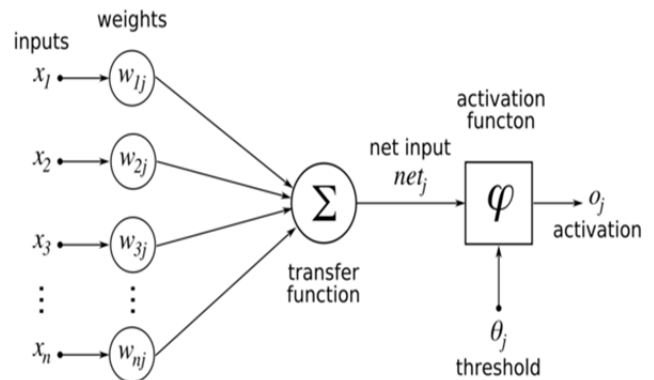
weights

inputs

$x_1$

$w_{1j}$

$x_2$

$w_{2j}$

$x_3$

$w_{3j}$

$\vdots$

$\vdots$

$x_n$

$w_{nj}$

$\Sigma$

transfer function

net input

$net_j$

activation functon

$\varphi$

$o_j$

activation

$\theta_j$

threshold